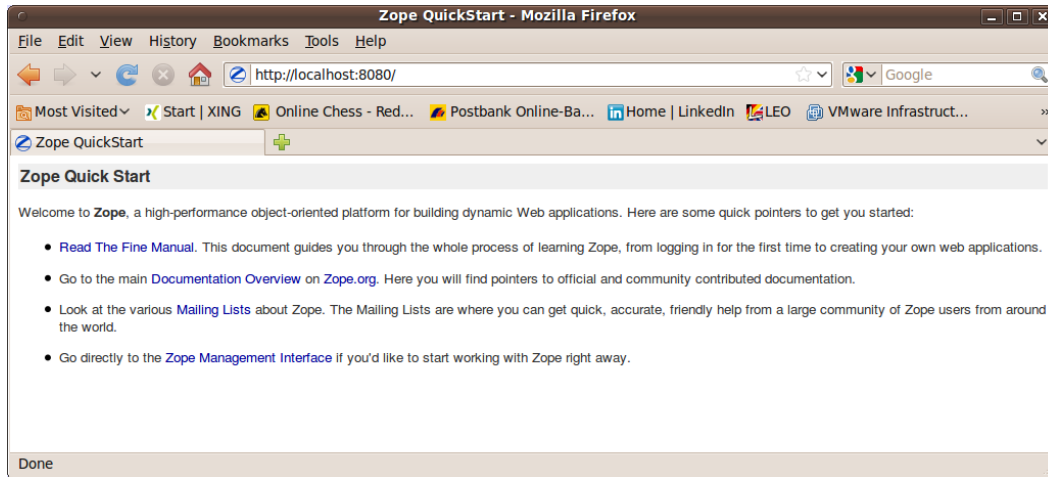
Zope QuickStart - Mozilla Firefox

File Edit View History Bookmarks Tools Help

http://localhost:8080/

Google

Most Visited Start | XING Online Chess - Red... Postbank Online-Ba... Home | LinkedIn LEO VMware Infrastruct...

Zope QuickStart

Zope Quick Start

Welcome to Zope, a high-performance object-oriented platform for building dynamic Web applications. Here are some quick pointers to get you started:

- Read The Fine Manual. This document guides you through the whole process of learning Zope, from logging in for the first time to creating your own web applications.
- Go to the main Documentation Overview on Zope.org. Here you will find pointers to official and community contributed documentation.
- Look at the various Mailing Lists about Zope. The Mailing Lists are where you can get quick, accurate, friendly help from a large community of Zope users from around the world.
- Go directly to the Zope Management Interface if you'd like to start working with Zope right away.

Done